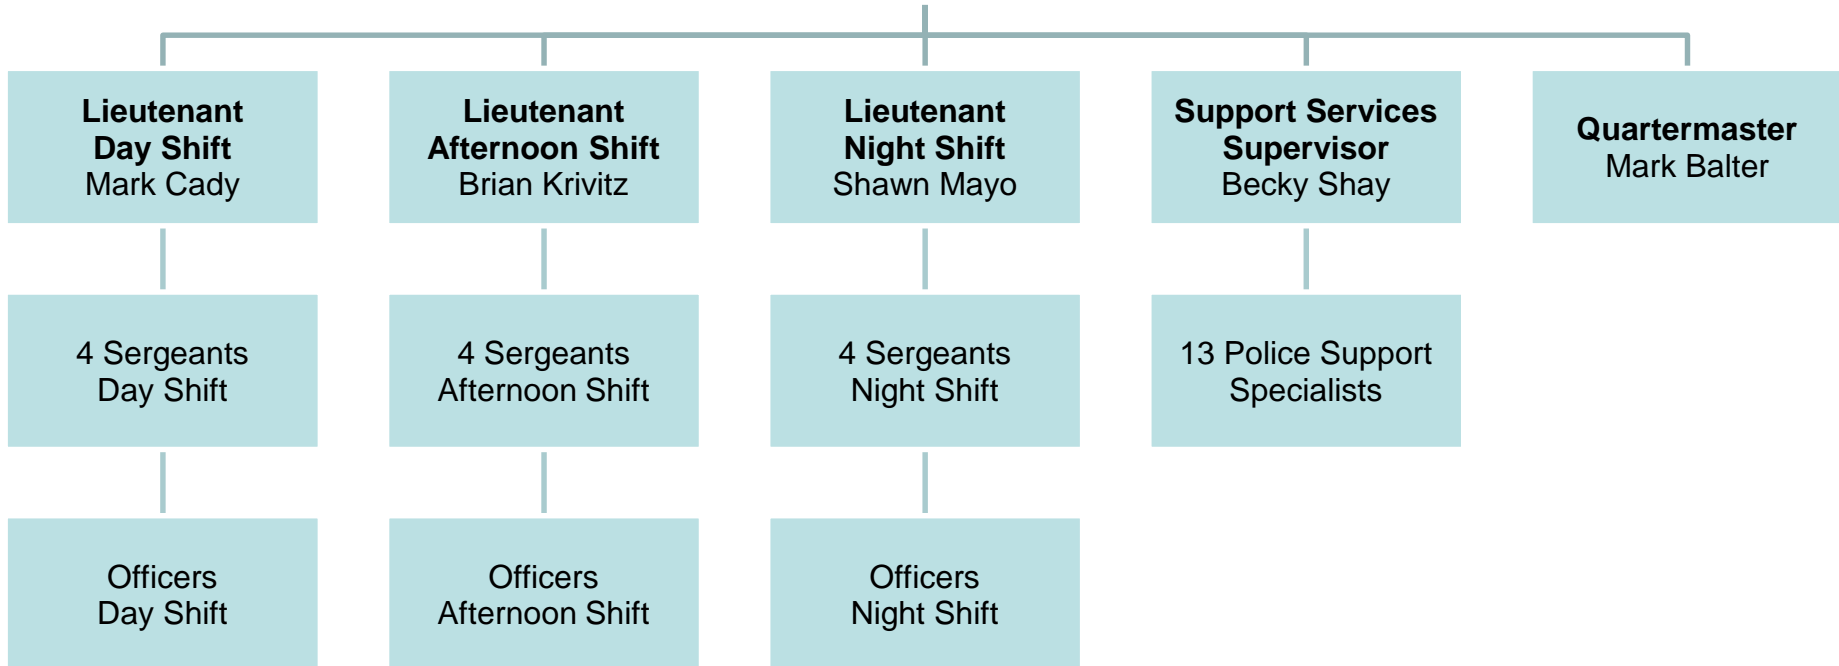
**Lieutenant Day Shift**
Mark Cady

4 Sergeants
Day Shift

Officers
Day Shift

**Lieutenant Afternoon Shift**
Brian Krivitz

4 Sergeants
Afternoon Shift

Officers
Afternoon Shift

**Lieutenant Night Shift**
Shawn Mayo

4 Sergeants
Night Shift

Officers
Night Shift

**Support Services Supervisor**
Becky Shay

13 Police Support Specialists

**Quartermaster**
Mark Balter